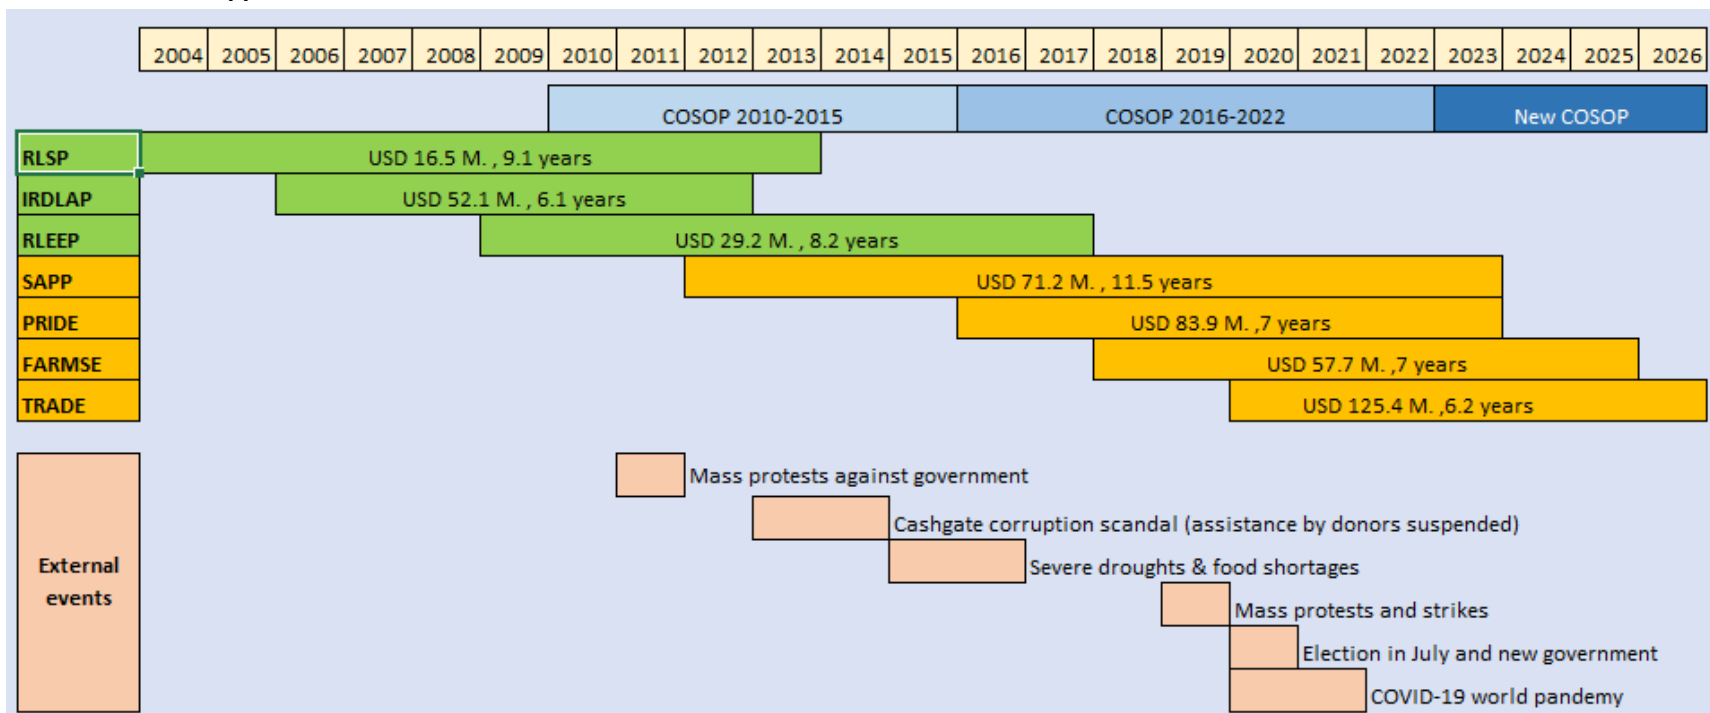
| 2004 | 2005 | 2006 | 2007 | 2008 | 2009 | 2010 | 2011 | 2012 | 2013 | 2014 | 2015 | 2016 | 2017 | 2018 | 2019 | 2020 | 2021 | 2022 | 2023 | 2024 | 2025 | 2026 |
|---|---|---|---|---|---|---|---|---|---|---|---|---|---|---|---|---|---|---|---|---|---|---|

COSOP 2010-2015
COSOP 2016-2022
New COSOP

RLSP USD 16.5 M. , 9.1 years
IRDLAP USD 52.1 M. , 6.1 years
RLEEP USD 29.2 M. , 8.2 years
SAPP USD 71.2 M. , 11.5 years
PRIDE USD 83.9 M. ,7 years
FARMSE USD 57.7 M. ,7 years
TRADE USD 125.4 M. ,6.2 years

External events
Mass protests against government
Cashgate corruption scandal (assistance by donors suspended)
Severe droughts & food shortages
Mass protests and strikes
Election in July and new government
COVID-19 world pandemy